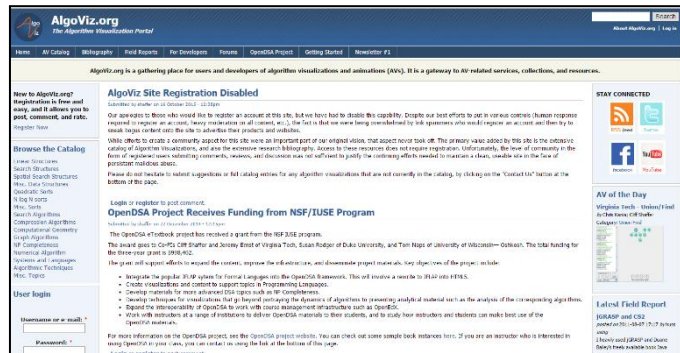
AlgoViz.org
The Algorithm Visualization Portal

Search
About AlgoViz.org | Log in

Home | AV Catalog | Bibliography | Field Reports | For Developers | Forums | OpenDSA Project | Getting Started | Newsletter #1

AlgoViz.org is a gathering place for users and developers of algorithm visualizations and animations (AVs). It is a gateway to AV-related services, collections, and resources.

New to AlgoViz.org? Registration is free and easy, and it allows you to post, comment, and rate.
Register Now

Browse the Catalog

Linear Structures
Search Structures
Spatial Search Structures
Misc. Data Structures
Quadratic Sorts
N log N sorts
Misc. Sorts
Search Algorithms
Compression Algorithms
Computational Geometry
Graph Algorithms
NP Completeness
Numerical Algorithm
Systems and Languages
Algorithmic Techniques
Misc. Topics

User login

Username or e-mail: *

Password: *

AlgoViz Site Registration Disabled

Submitted by shaffer on 16 October 2012 - 12:30pm

Our apologies to those who would like to register an account at this site, but we have had to disable this capability. Despite our best efforts to put in various controls (human response required to register an account, heavy moderation on all content, etc.), the fact is that we were being overwhelmed by link spammers who would register an account and then try to sneak bogus content onto the site to advertise their products and websites.

While efforts to create a community support for this site were an important part of our original vision, that aspect never took off. The primary value added by this site is the extensive catalog of Algorithm Visualizations, and also the extensive research bibliography. Access to these resources does not require registration. Unfortunately, the level of community in the form of registered users submitting comments, reviews, and discussion was not sufficient to justify the continuing efforts needed to maintain a clean, useable site in the face of persistent malicious abuse.

Please do not hesitate to submit suggestions or full catalog entries for any algorithm visualizations that are not currently in the catalog, by clicking on the "Contact Us" button at the bottom of the page.

Login or register to post comments

OpenDSA Project Receives Funding from NSF/IUSE Program

Submitted by shaffer on 20 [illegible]

The OpenDSA eTextbook project has received a grant from the NSF IUSE program.

The award goes to Co-PIs Cliff Shaffer and Jeremy Ernst of Virginia Tech, Susan Rodger of Duke University, and Tom Naps of University of Wisconsin— Oshkosh. The total funding for the three-year grant is $998,402.

The grant will support efforts to expand the content, improve the infrastructure, and disseminate project materials. Key objectives of the project include:

Integrate the popular JFLAP system for Formal Languages into the OpenDSA Framework. This will involve a rewrite to JFLAP into HTML5.
Create visualizations and content to support topics in Programming Languages.
Develop materials for more advanced DSA topics such as NP Completeness.
Develop techniques for visualizations that go beyond portraying the dynamics of algorithms to presenting analytical material such as the analysis of the corresponding algorithms.
Expand the interoperability of OpenDSA to work with course management infrastructure such as OpenEdX.
Work with instructors at a range of institutions to deliver OpenDSA materials to their students, and to study how instructors and students can make best use of the OpenDSA materials.

For more information on the OpenDSA project, see the OpenDSA project website. You can check out some sample book instances here. If you are an instructor who is interested in using OpenDSA in your class, you can contact us using the link at the bottom of this page.

STAY CONNECTED

RSS Feed | Twitter
Facebook | YouTube

AV of the Day

Virginia Tech - Union/Find
By Chris Karns; Cliff Shaffer
Category: Union-Find

Latest Field Report

JGRASP and CS2
posted on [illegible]
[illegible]
I heavily used JGRASP and Duane Bailey's freely available book Java